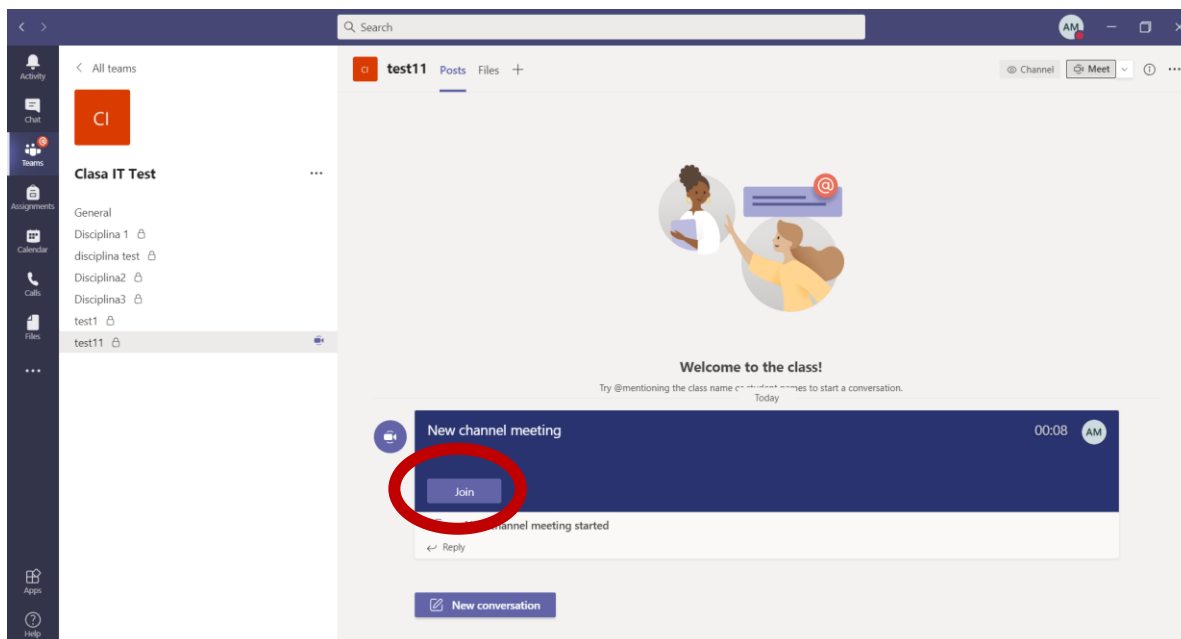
Search

AM

Activity
Chat
Teams
Assignments
Calendar
Calls
Files
...
Apps
Help

< All teams

CI

Clasa IT Test ...

General
Disciplina 1
disciplina test
Disciplina2
Disciplina3
test1
test11

CI test11 Posts Files +

Channel Meet

Welcome to the class!

Try @mentioning the class name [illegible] student names to start a conversation.

Today

New channel meeting 00:08 AM

Join

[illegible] channel meeting started

Reply

New conversation